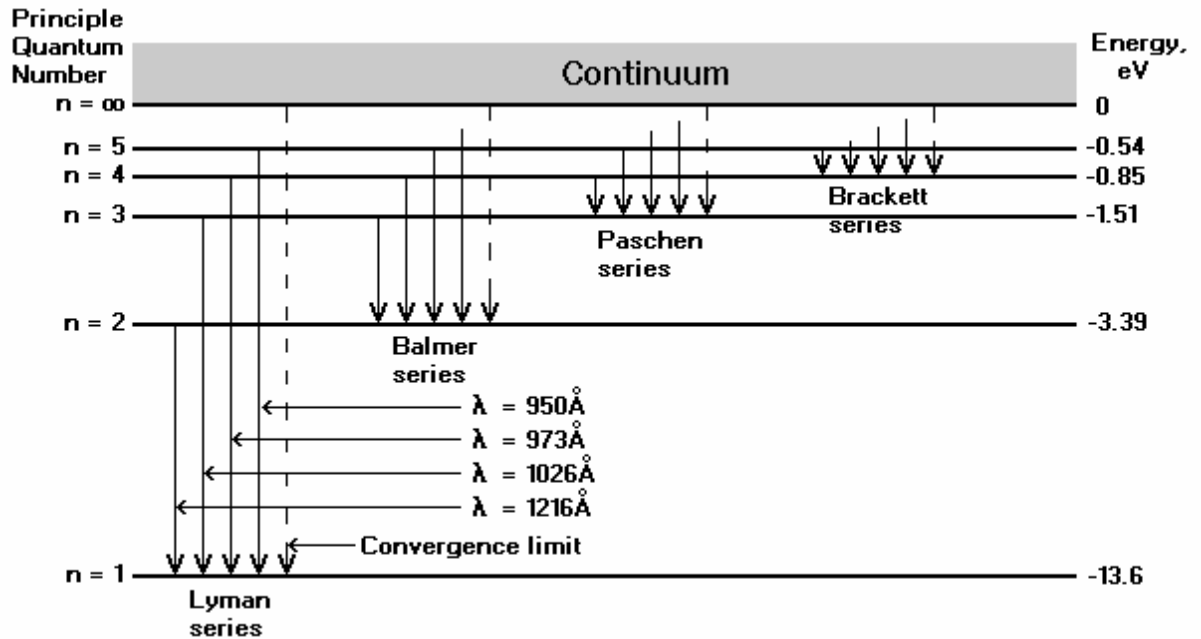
Principle Quantum Number

Continuum

Energy, eV

n = ∞ 0

n = 5 -0.54

n = 4 -0.85

n = 3 -1.51

Brackett series

Paschen series

n = 2 -3.39

Balmer series

$\lambda$ = 950Å

$\lambda$ = 973Å

$\lambda$ = 1026Å

$\lambda$ = 1216Å

Convergence limit

n = 1 -13.6

Lyman series